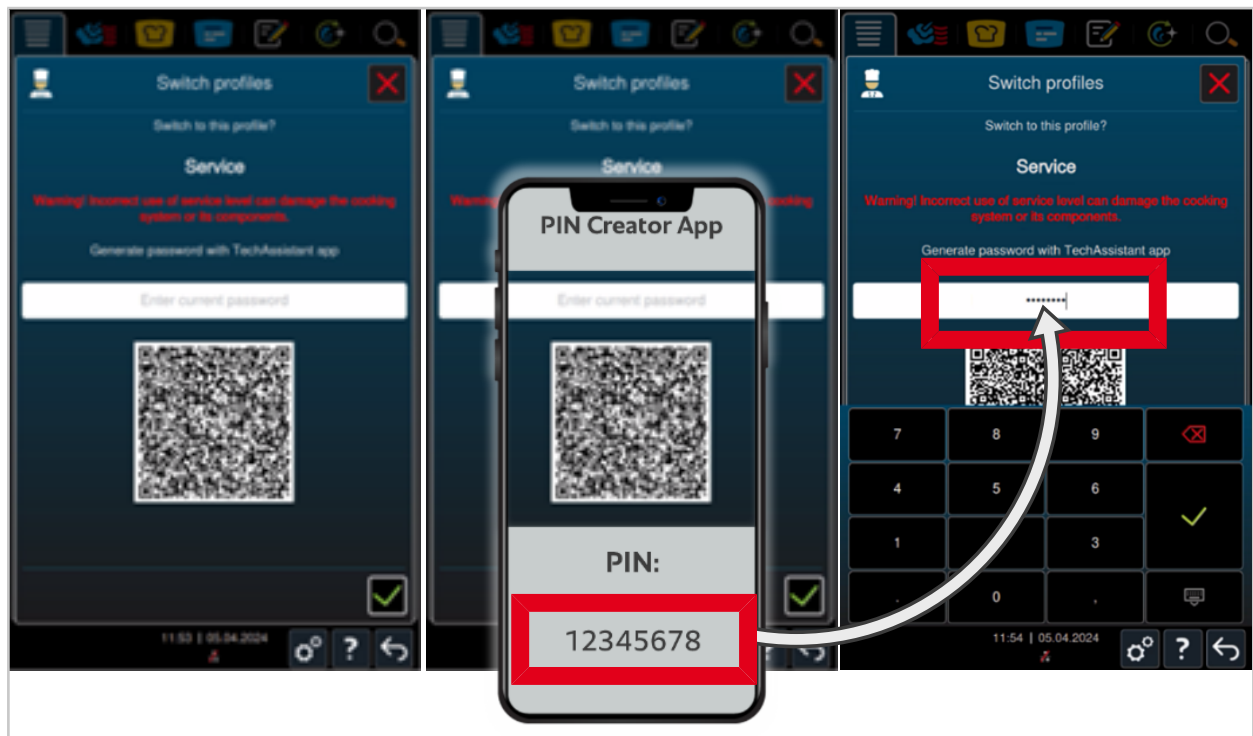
Switch profiles

Switch to this profile?

Service

Warning! Incorrect use of service level can damage the cooking system or its components.

Generate password with TechAssistant app

Enter current password

11:53 | 05.04.2024

Switch profiles

Switch to this profile?

Service

Warning! Incorrect use of service level can damage the cooking system or its components.

Enter current password

PIN Creator App

PIN:

12345678

Switch profiles

Switch to this profile?

Service

Warning! Incorrect use of service level can damage the cooking system or its components.

Generate password with TechAssistant app

••••••••

7 8 9

4 5 6

1 3

. 0 ,

11:54 | 05.04.2024